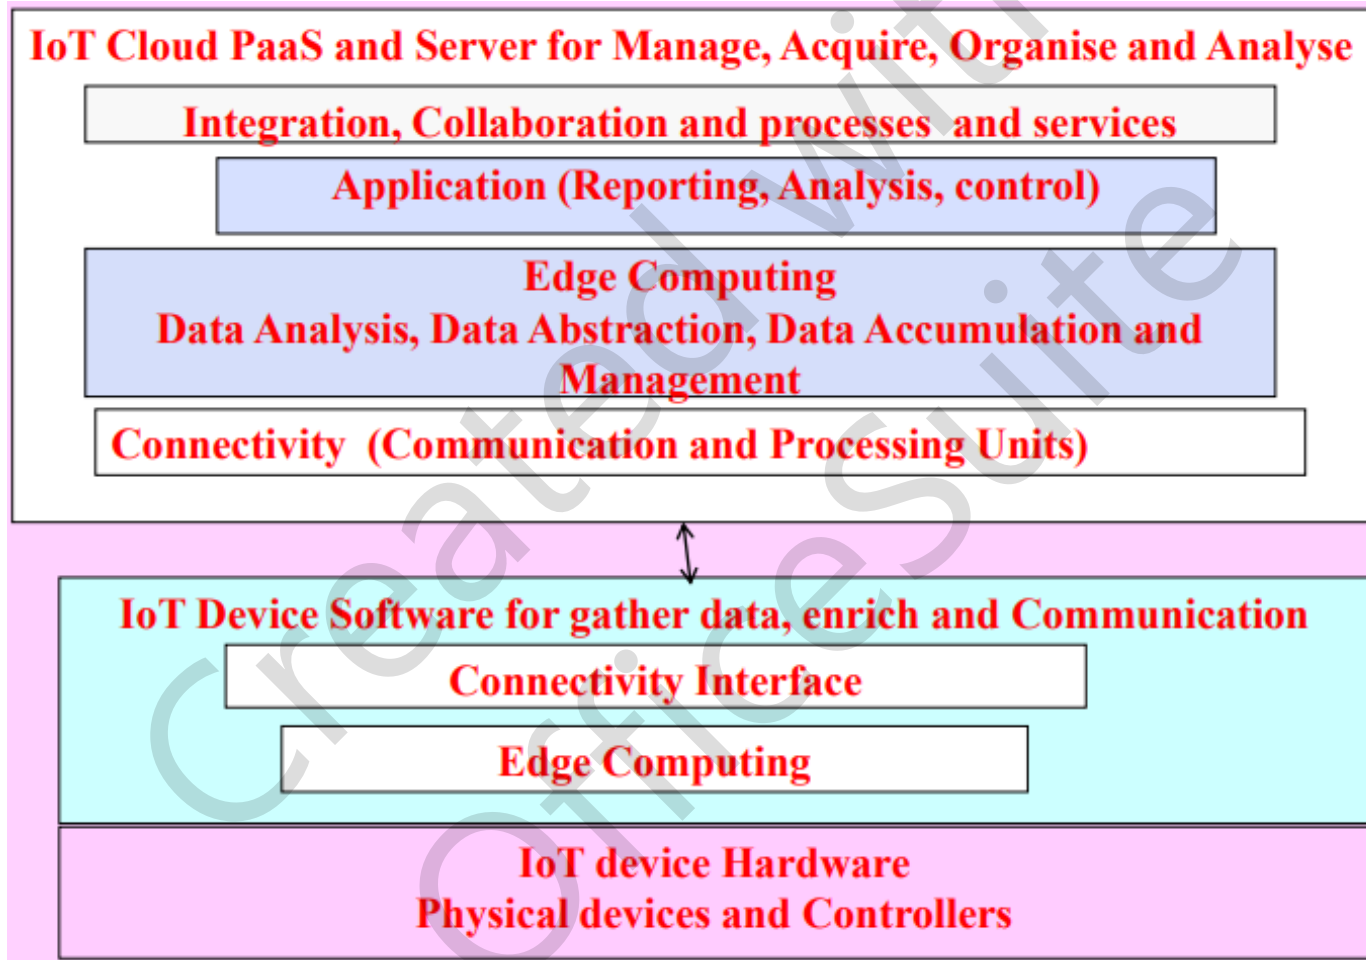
IoT Cloud PaaS and Server for Manage, Acquire, Organise and Analyse

Integration, Collaboration and processes and services

Application (Reporting, Analysis, control)

Edge Computing
Data Analysis, Data Abstraction, Data Accumulation and Management

Connectivity (Communication and Processing Units)

IoT Device Software for gather data, enrich and Communication

Connectivity Interface

Edge Computing

IoT device Hardware
Physical devices and Controllers

Created with Office Suite